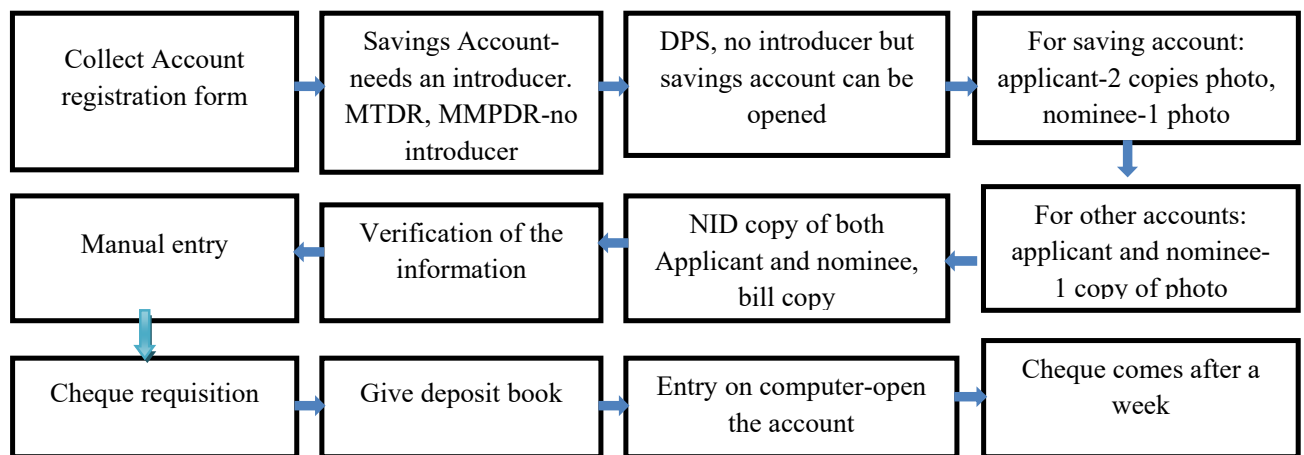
Collect Account registration form

Savings Account-needs an introducer. MTDR, MMPDR-no introducer

DPS, no introducer but savings account can be opened

For saving account: applicant-2 copies photo, nominee-1 photo

For other accounts: applicant and nominee-1 copy of photo

NID copy of both Applicant and nominee, bill copy

Verification of the information

Manual entry

Cheque requisition

Give deposit book

Entry on computer-open the account

Cheque comes after a week